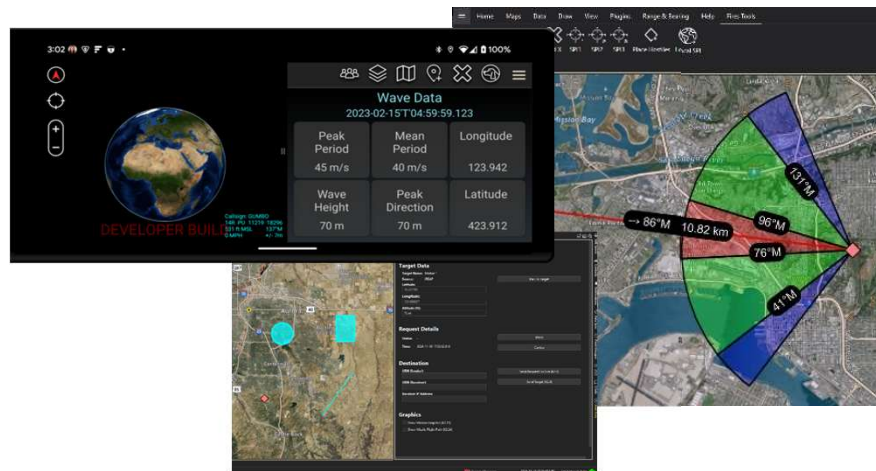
Home Maps Data Draw View Plugins Range & Bearing Help Fires Tools

SPI1 SPI2 SPI3 Place Hostile Fixed SPI

3:02

100%

Wave Data

2023-02-15T'04:59:59.123

| Peak Period | Mean Period | Longitude |
|---|---|---|
| 45 m/s | 40 m/s | 123.942 |
| Wave Height | Peak Direction | Latitude |
| 70 m | 70 m | 423.912 |

DEVELOPER BUILD

Callsign: GUMBO

Mission Bay

131°M

96°M

→ 86°M

10.82 km

76°M

41°M

Target Data

Request Details

Destination

Graphics